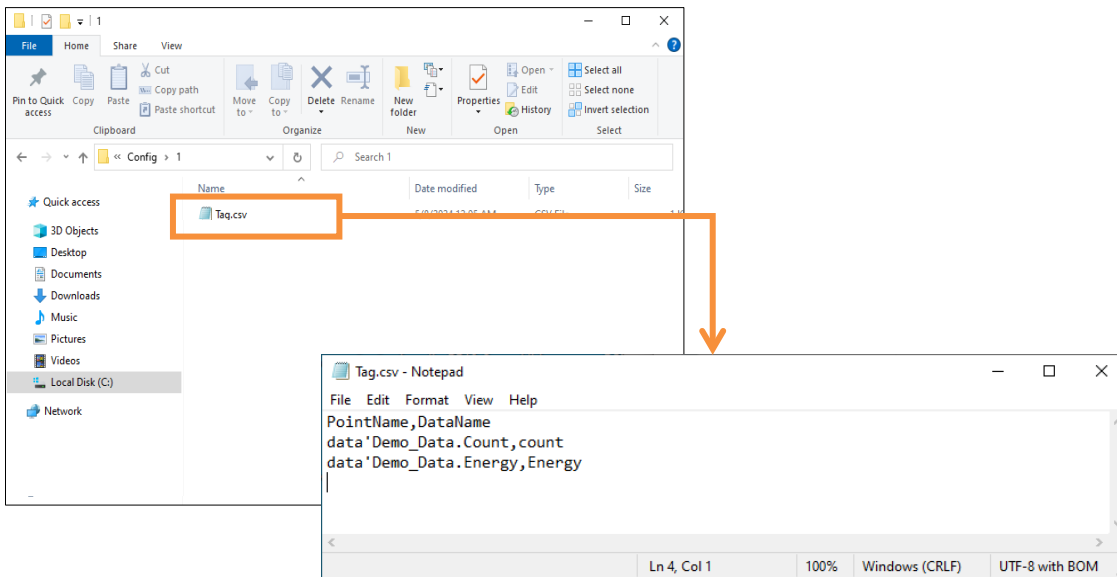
1

File Home Share View

Pin to Quick access Copy Paste Cut Copy path Paste shortcut
Clipboard

Move to Copy to Delete Rename
Organize

New folder
New

Properties Open Edit History
Open

Select all Select none Invert selection
Select

« Config › 1

Search 1

Quick access
3D Objects
Desktop
Documents
Downloads
Music
Pictures
Videos
Local Disk (C:)
Network

Name
Date modified
Type
Size

Tag.csv

Tag.csv - Notepad

File Edit Format View Help

PointName,DataName
data'Demo_Data.Count,count
data'Demo_Data.Energy,Energy

Ln 4, Col 1 100% Windows (CRLF) UTF-8 with BOM